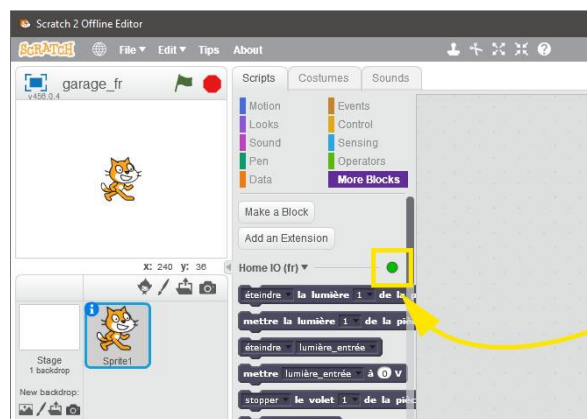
Scratch 2 Offline Editor

SCRATCH File ▾ Edit ▾ Tips About

garage_fr
v456.0.4

Scripts Costumes Sounds

Motion
Looks
Sound
Pen
Data
Events
Control
Sensing
Operators
More Blocks

Make a Block
Add an Extension

x: 240 y: 36

Home IO (fr) ▾

éteindre ▾ la lumière 1 ▾ de la

mettre la lumière 1 ▾ de la pie

éteindre ▾ lumière_entrée ▾

mettre lumière_entrée ▾ à 0 V

stopper ▾ le volet 1 ▾ de la piè

Stage
1 backdrop

New backdrop:

Sprite1